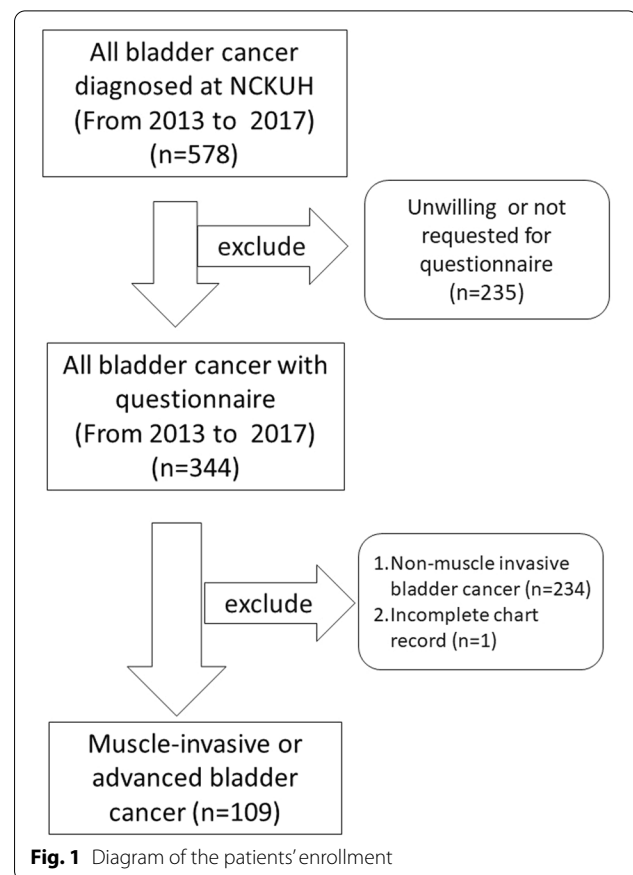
All bladder cancer diagnosed at NCKUH (From 2013 to 2017) (n=578)

exclude

Unwilling or not requested for questionnaire (n=235)

All bladder cancer with questionnaire (From 2013 to 2017) (n=344)

exclude

1. Non-muscle invasive bladder cancer (n=234)
2. Incomplete chart record (n=1)

Muscle-invasive or advanced bladder cancer (n=109)

**Fig. 1** Diagram of the patients' enrollment